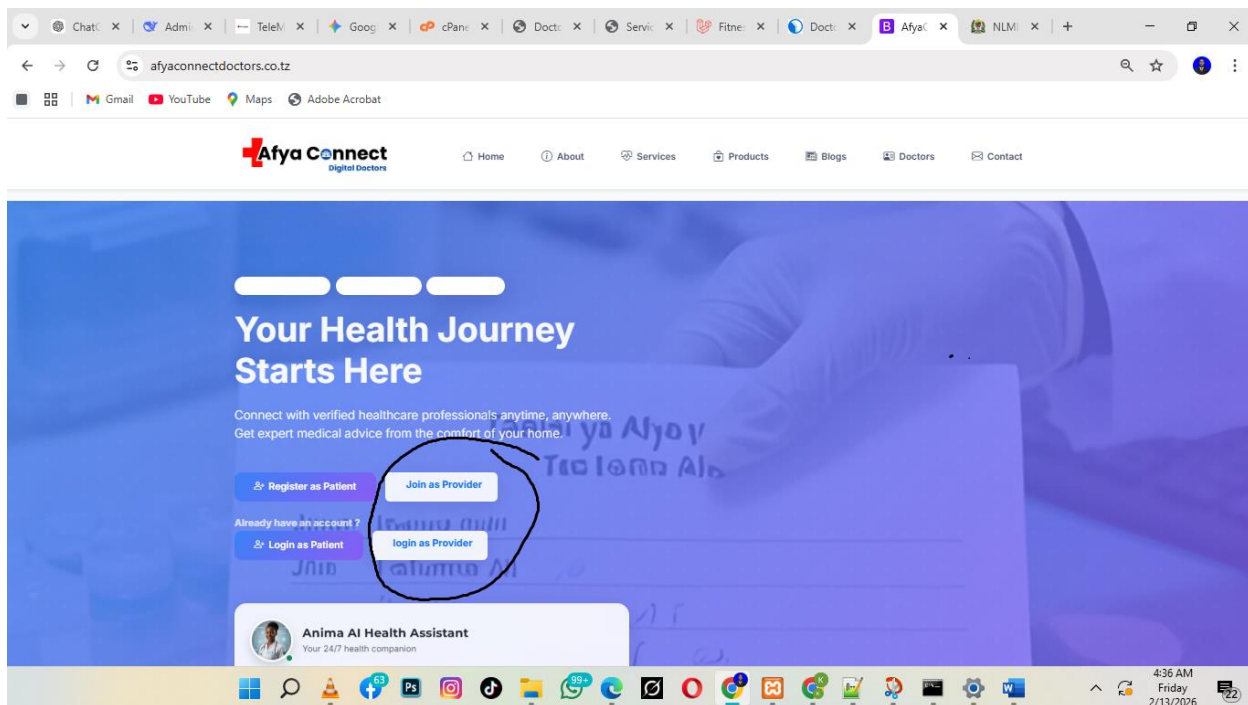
ChatG × | Admi × | TeleM × | Goog × | cPane × | Docto × | Servic × | Fitne × | Docto × | AfyaC × | NLM × | +

afyaconnectdoctors.co.tz

Gmail YouTube Maps Adobe Acrobat

Afya Connect
Digital Doctors

Home About Services Products Blogs Doctors Contact

Your Health Journey Starts Here

Connect with verified healthcare professionals anytime, anywhere. Get expert medical advice from the comfort of your home.

Register as Patient Join as Provider

Already have an account ?

Login as Patient login as Provider

Anima AI Health Assistant
Your 24/7 health companion

63 99+ 22

4:36 AM
Friday
2/13/2026